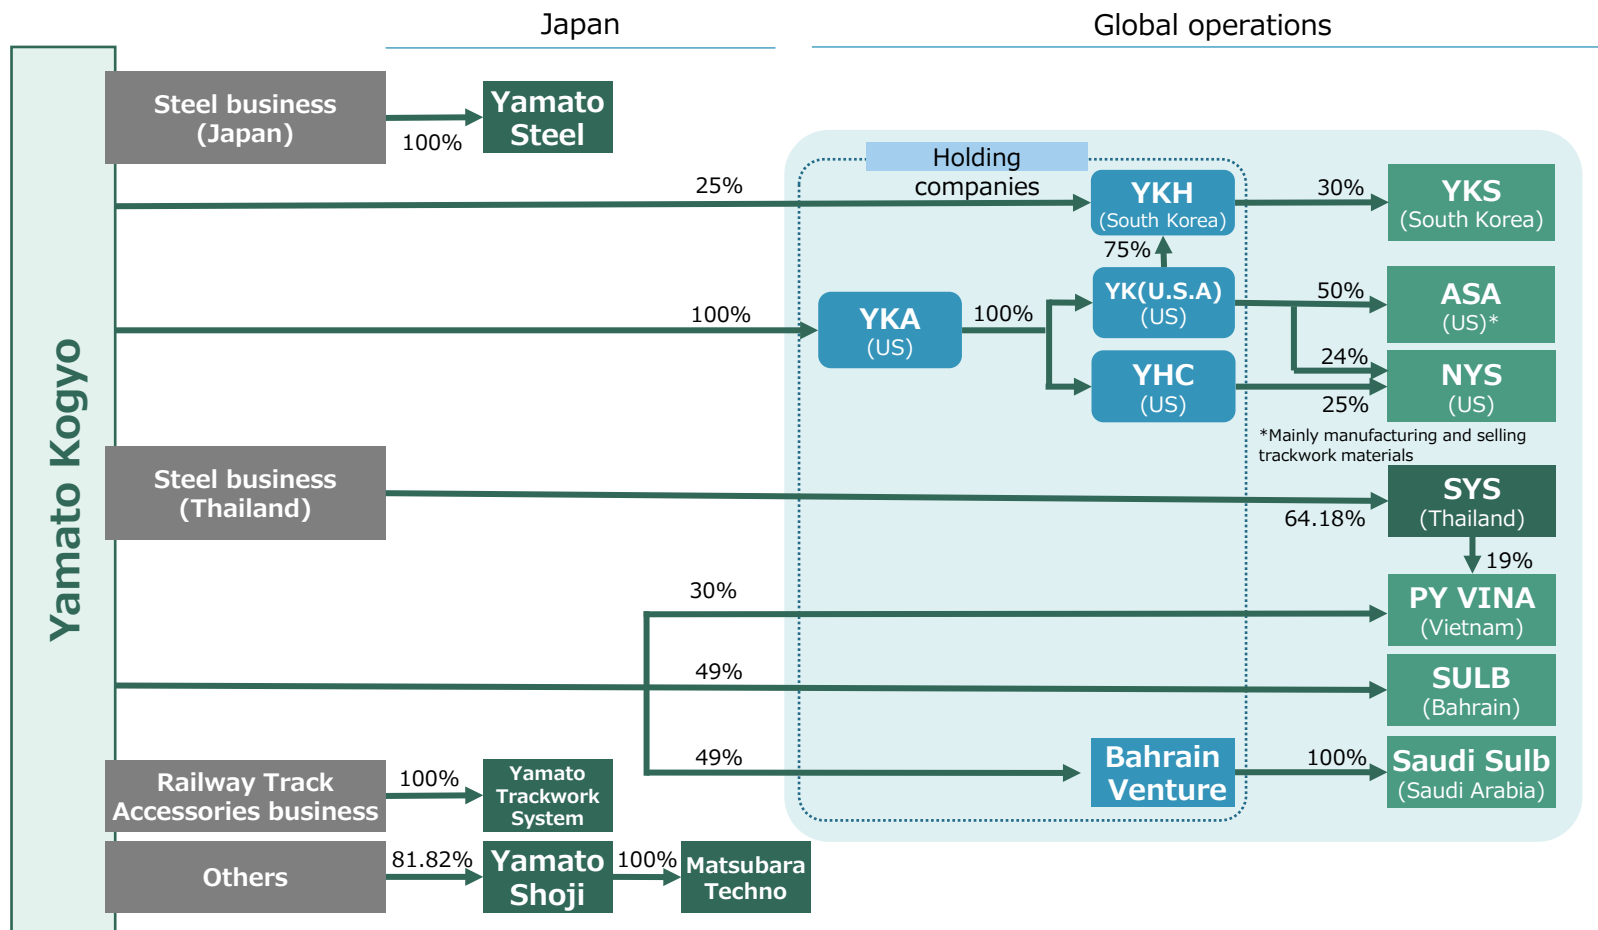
Japan

Global operations

Yamato Kogyo

Steel business (Japan)

100%

Yamato Steel

Holding companies

25%

YKH (South Korea)

30%

YKS (South Korea)

75%

100%

YKA (US)

100%

YK(U.S.A) (US)

50%

ASA (US)*

24%

YHC (US)

25%

NYS (US)

*Mainly manufacturing and selling trackwork materials

Steel business (Thailand)

64.18%

SYS (Thailand)

19%

30%

PY VINA (Vietnam)

49%

SULB (Bahrain)

49%

Bahrain Venture

100%

Saudi Sulb (Saudi Arabia)

Railway Track Accessories business

100%

Yamato Trackwork System

Others

81.82%

Yamato Shoji

100%

Matsubara Techno